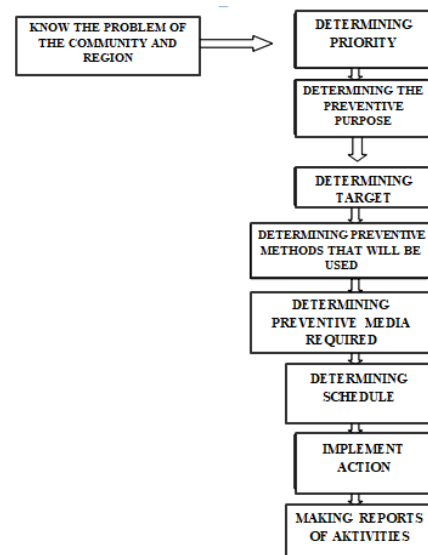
KNOW THE PROBLEM OF THE COMMUNITY AND REGION

DETERMINING PRIORITY

DETERMINING THE PREVENTIVE PURPOSE

DETERMINING TARGET

DETERMINING PREVENTIVE METHODS THAT WILL BE USED

DETERMINING PREVENTIVE MEDIA REQUIRED

DETERMINING SCHEDULE

IMPLEMENT ACTION

MAKING REPORTS OF AKTIVITIES